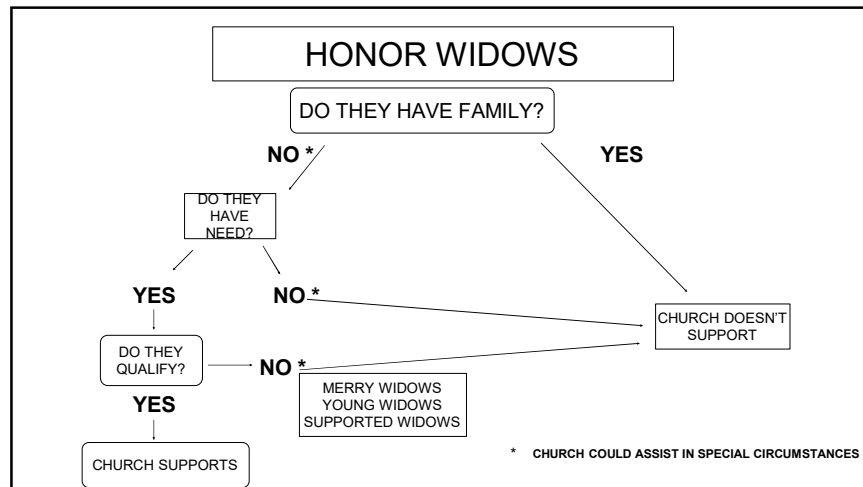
HONOR WIDOWS

DO THEY HAVE FAMILY?

NO *

YES

DO THEY HAVE NEED?

YES

NO *

CHURCH DOESN'T SUPPORT

DO THEY QUALIFY?

NO *

MERRY WIDOWS
YOUNG WIDOWS
SUPPORTED WIDOWS

YES

CHURCH SUPPORTS

* CHURCH COULD ASSIST IN SPECIAL CIRCUMSTANCES